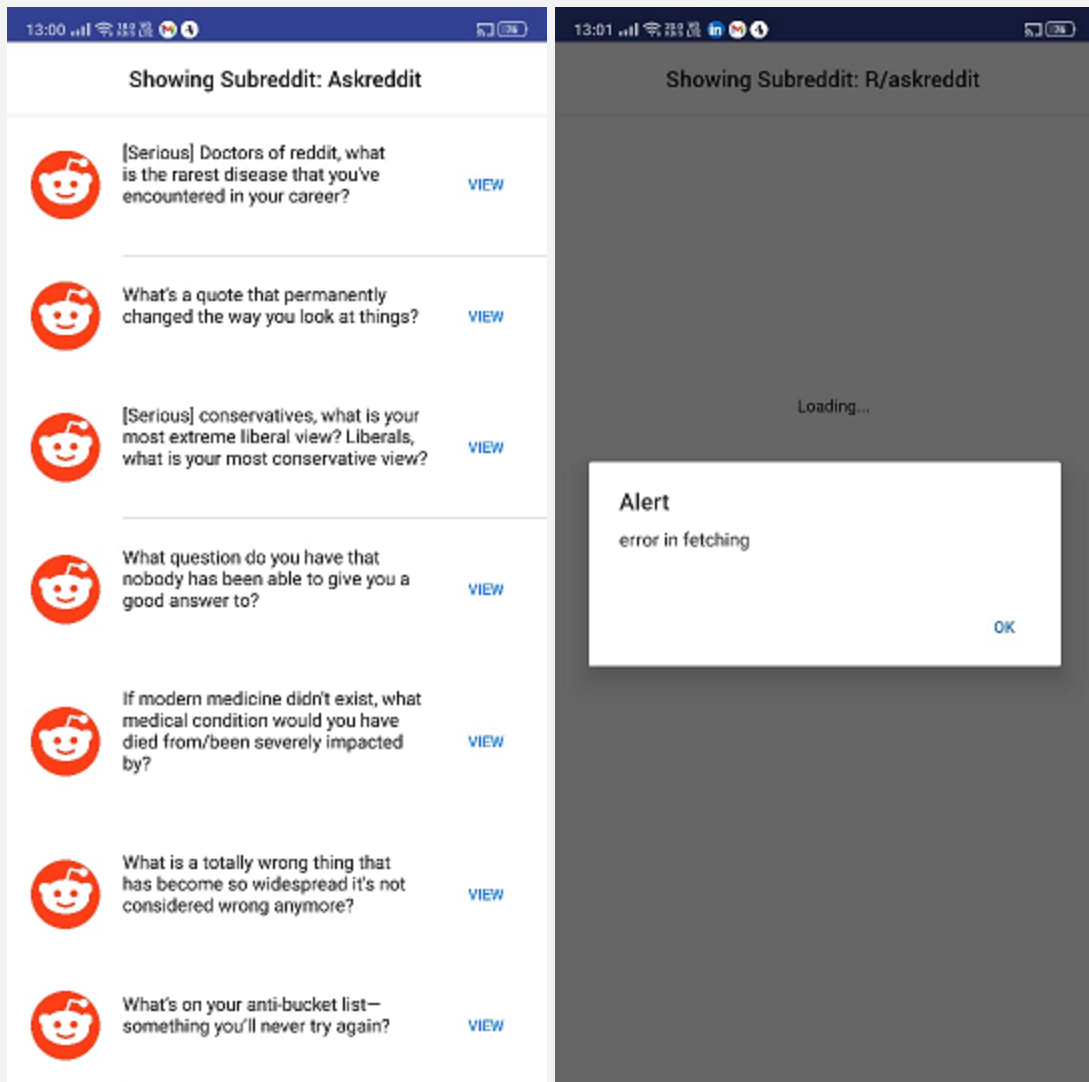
13:00 36

Showing Subreddit: Askreddit

[Serious] Doctors of reddit, what is the rarest disease that you've encountered in your career?

VIEW

What's a quote that permanently changed the way you look at things?

VIEW

[Serious] conservatives, what is your most extreme liberal view? Liberals, what is your most conservative view?

VIEW

What question do you have that nobody has been able to give you a good answer to?

VIEW

If modern medicine didn't exist, what medical condition would you have died from/been severely impacted by?

VIEW

What is a totally wrong thing that has become so widespread it's not considered wrong anymore?

VIEW

What's on your anti-bucket list—something you'll never try again?

VIEW

13:01 36

Showing Subreddit: R/askreddit

Loading...

Alert

error in fetching

OK